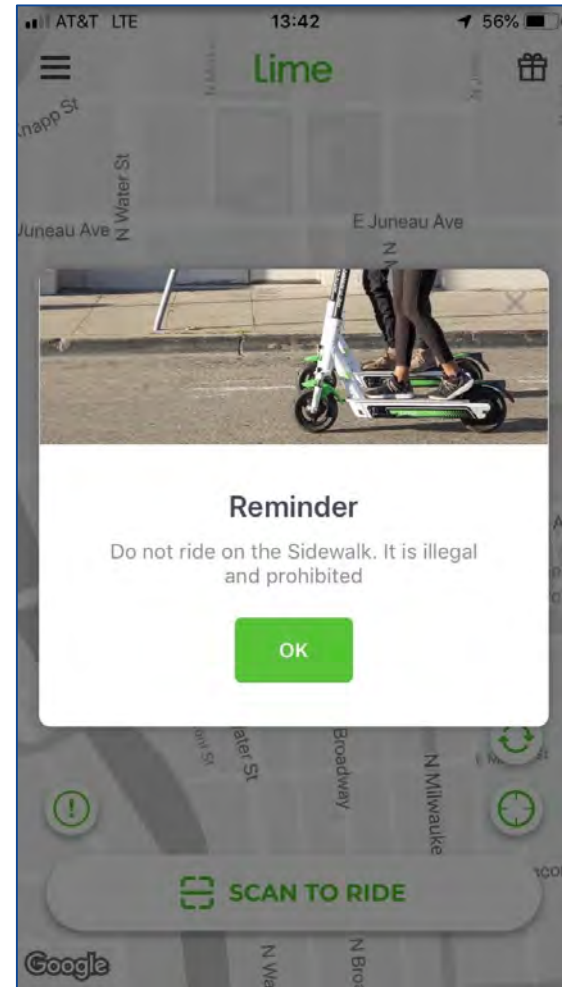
AT&T LTE 13:42 56%

lime

Knapp St

N Water St

Juneau Ave

E Juneau Ave

Reminder

Do not ride on the Sidewalk. It is illegal and prohibited

OK

Water St

Broadway

N Milwauke

SCAN TO RIDE

Google

N Wa

N Bro